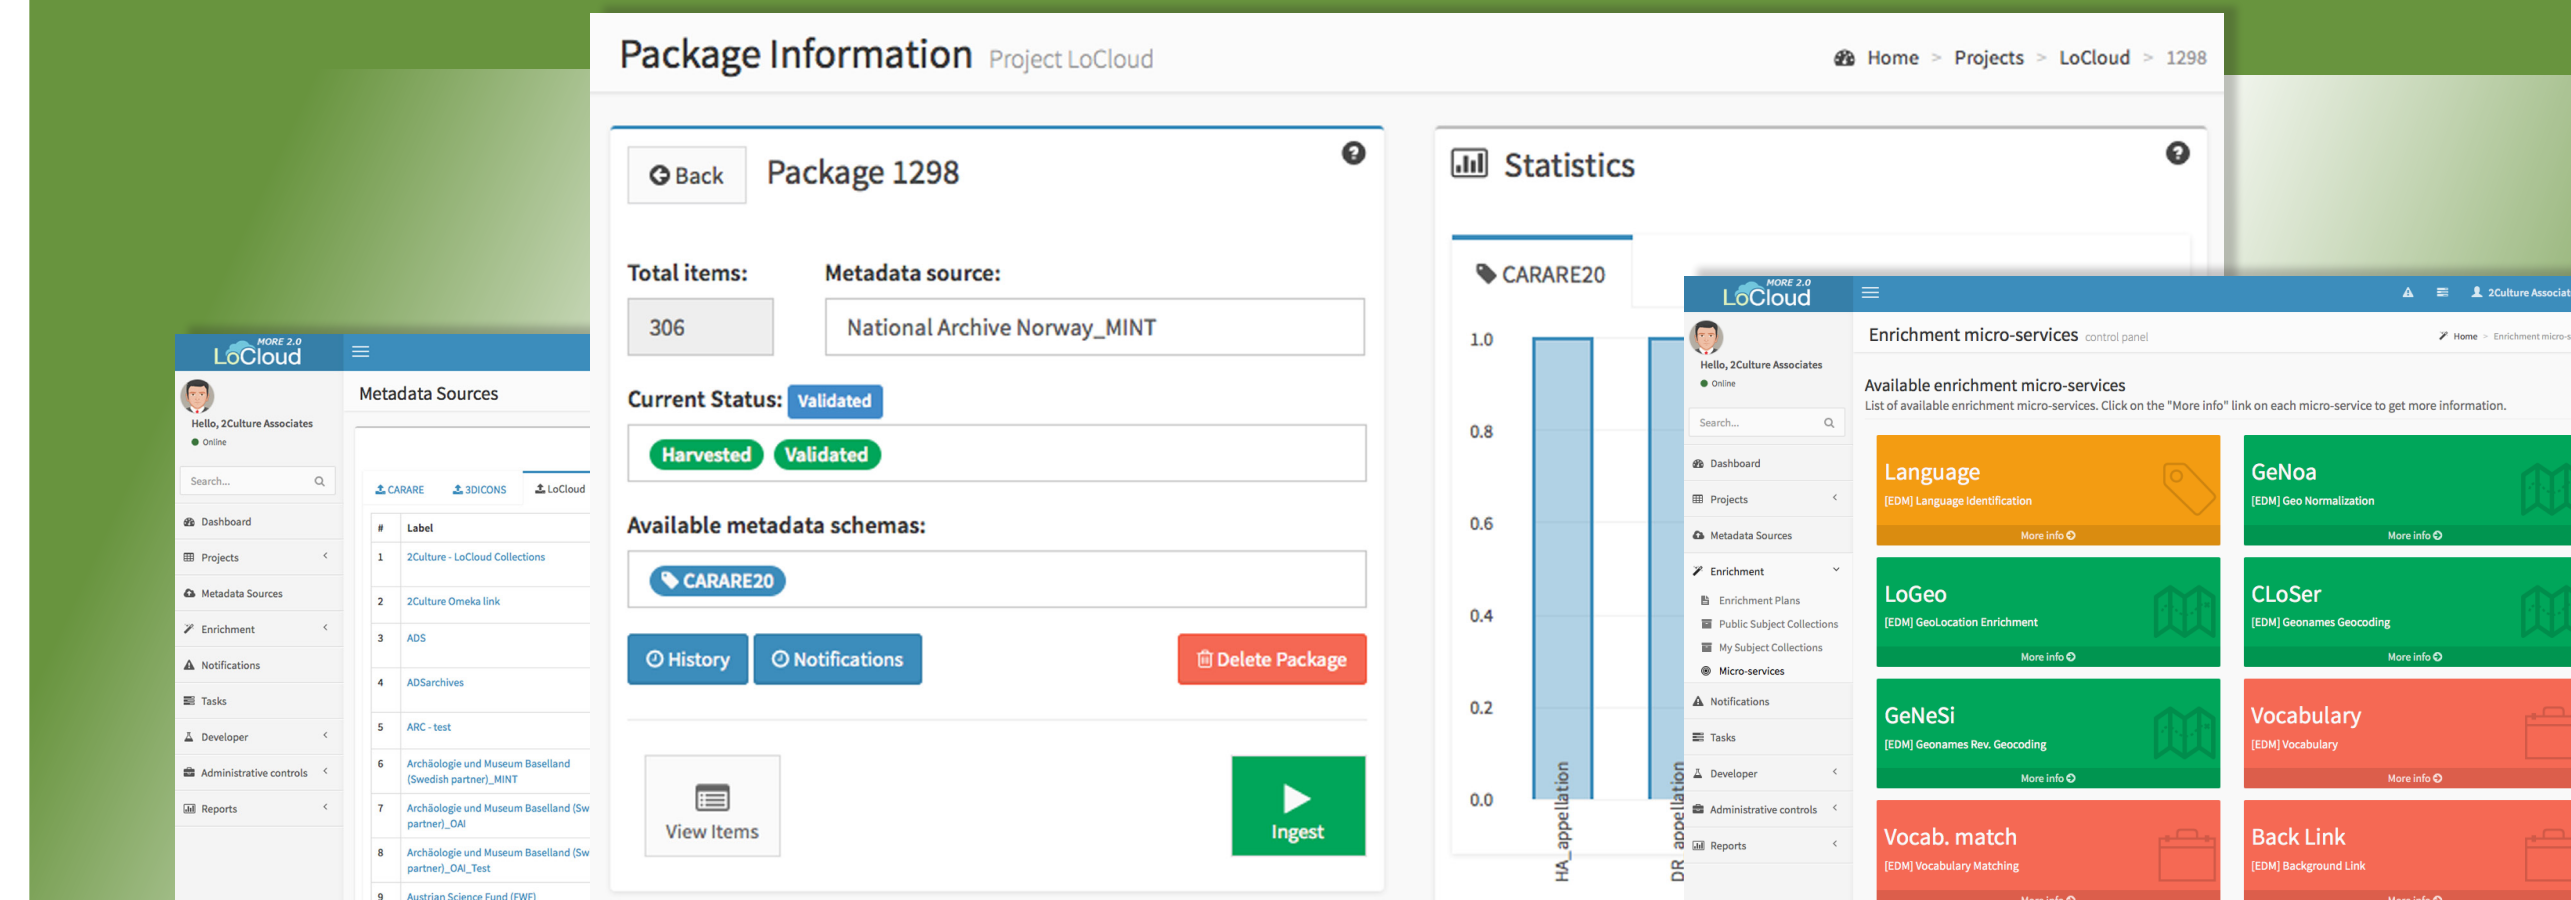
MORE 2.0
LoCloud

Hello, 2Culture Associates
Online

Search...

Dashboard
Projects
Metadata Sources
Enrichment
Notifications
Tasks
Developer
Administrative controls
Reports

Metadata Sources

CARARE 3DICONS LoCloud

| # | Label |
|---|---|
| 1 | 2Culture - LoCloud Collections |
| 2 | 2Culture Omeka link |
| 3 | ADS |
| 4 | ADSarchives |
| 5 | ARC - test |
| 6 | Archäologie und Museum Baselland (Swedish partner)_MINT |
| 7 | Archäologie und Museum Baselland (Sw partner)_OAI |
| 8 | Archäologie und Museum Baselland (Sw partner)_OAI_Test |
| 9 | Austrian Science Fund (FWF) |

Package Information Project LoCloud

Home > Projects > LoCloud > 1298

Back Package 1298

Total items: 306

Metadata source: National Archive Norway_MINT

Current Status: Validated

Harvested Validated

Available metadata schemas:

CARARE20

History Notifications Delete Package

View Items Ingest

Statistics

CARARE20

1.0
0.8
0.6
0.4
0.2
0.0

HA_appellation
DR_appellation

MORE 2.0
LoCloud

2Culture Associat

Hello, 2Culture Associates
Online

Search...

Dashboard
Projects
Metadata Sources
Enrichment
Enrichment Plans
Public Subject Collections
My Subject Collections
Micro-services
Notifications
Tasks
Developer
Administrative controls
Reports

Enrichment micro-services control panel

Home > Enrichment micro-s

Available enrichment micro-services
List of available enrichment micro-services. Click on the "More info" link on each micro-service to get more information.

Language
[EDM] Language Identification
More info

GeNoa
[EDM] Geo Normalization
More info

LoGeo
[EDM] GeoLocation Enrichment
More info

CLoSer
[EDM] Geonames Geocoding
More info

GeNeSi
[EDM] Geonames Rev. Geocoding
More info

Vocabulary
[EDM] Vocabulary
More info

Vocab. match
[EDM] Vocabulary Matching

Back Link
[EDM] Background Link